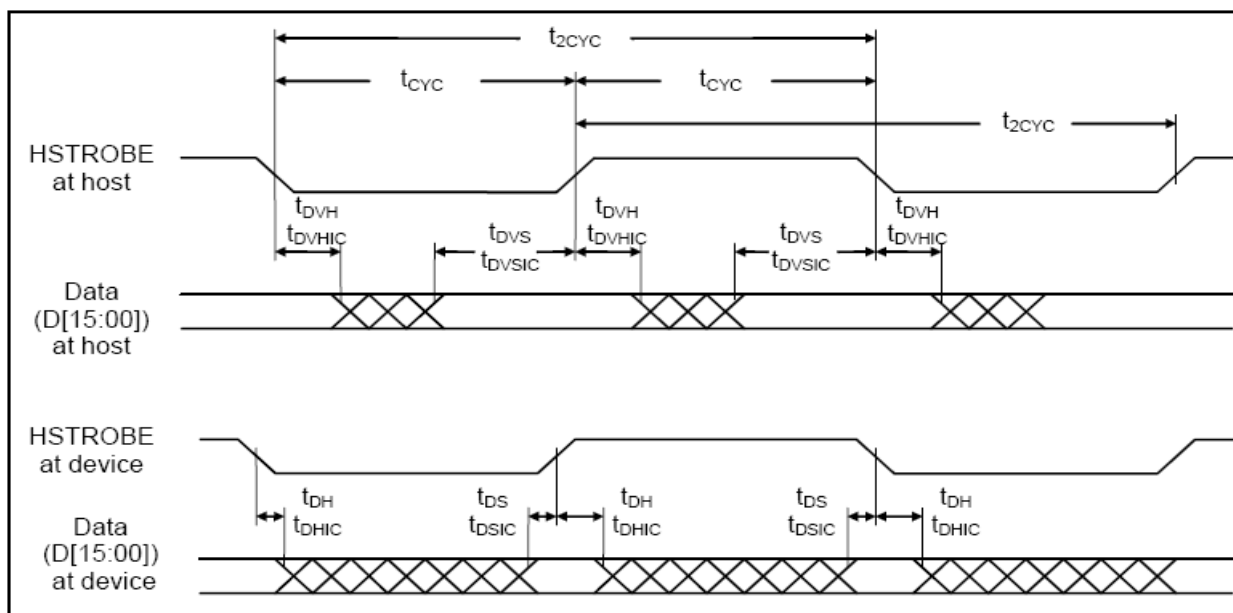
$t_{2CYC}$

$t_{CYC}$ $t_{CYC}$

$t_{2CYC}$

HSTROBE at host

$t_{DVH}$ $t_{DVHIC}$ $t_{DVS}$ $t_{DVSIC}$ $t_{DVH}$ $t_{DVHIC}$ $t_{DVS}$ $t_{DVSIC}$ $t_{DVH}$ $t_{DVHIC}$

Data (D[15:00]) at host

HSTROBE at device

$t_{DH}$ $t_{DHIC}$ $t_{DS}$ $t_{DSIC}$ $t_{DH}$ $t_{DHIC}$ $t_{DS}$ $t_{DSIC}$ $t_{DH}$ $t_{DHIC}$

Data (D[15:00]) at device